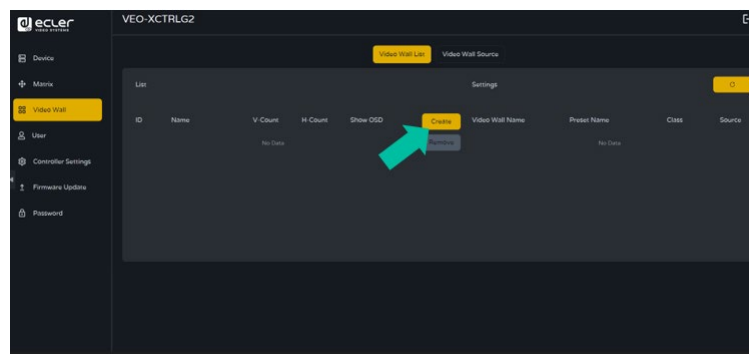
ecler
VIDEO SYSTEMS

VEO-XCTRLG2

Device
Matrix
Video Wall
User
Controller Settings
Firmware Update
Password

Video Wall List
Video Wall Source

List

| ID | Name | V-Count | H-Count | Show OSD |
|---|---|---|---|---|
| | | No Data | | |

Create
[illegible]

Settings

| Video Wall Name | Preset Name | Class | Source |
|---|---|---|---|
| | No Data | | |

Cl